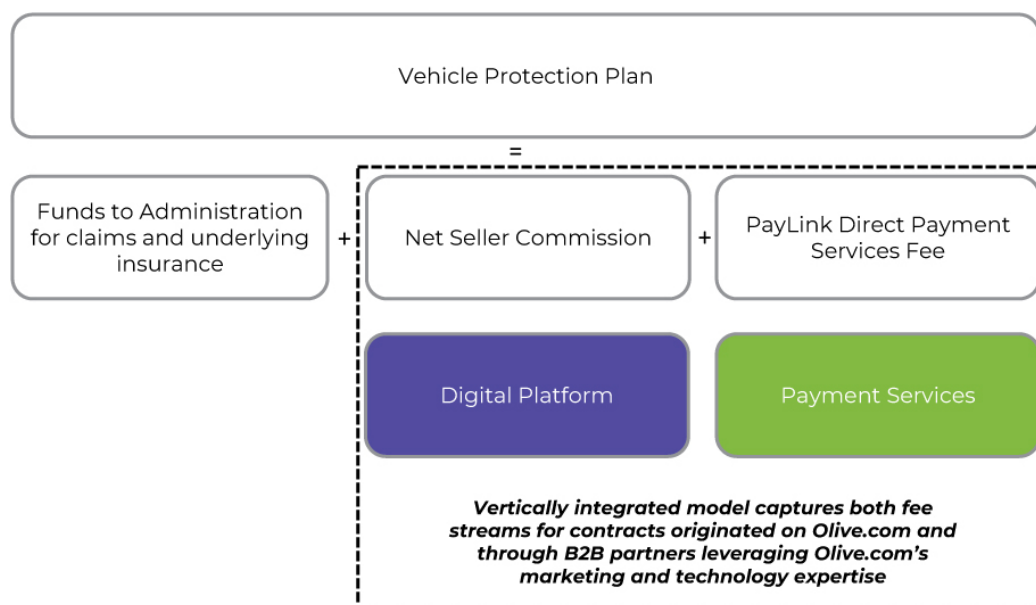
Vehicle Protection Plan

=

Funds to Administration for claims and underlying insurance

+

Net Seller Commission

+

PayLink Direct Payment Services Fee

Digital Platform

Payment Services

*Vertically integrated model captures both fee streams for contracts originated on Olive.com and through B2B partners leveraging Olive.com's marketing and technology expertise*